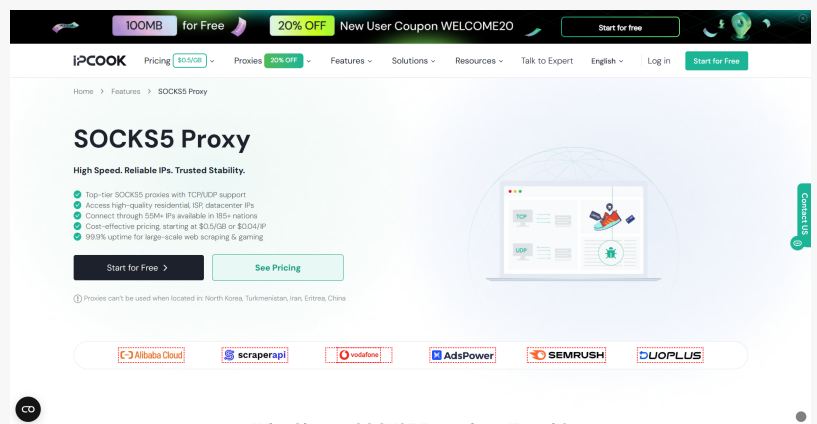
100MB for Free 20% OFF New User Coupon WELCOME20 Start for free

IPCOOK Pricing $0.5/GB Proxies 20% OFF Features Solutions Resources Talk to Expert English Log in Start for Free

Home > Features > SOCKS5 Proxy

SOCKS5 Proxy

High Speed. Reliable IPs. Trusted Stability.

Top-tier SOCKS5 proxies with TCP/UDP support
Access high-quality residential, ISP, datacenter IPs
Connect through 55M+ IPs available in 185+ nations
Cost-effective pricing, starting at $0.5/GB or $0.04/IP
99.9% uptime for large-scale web scraping & gaming

Start for Free > See Pricing

Proxies can't be used when located in: North Korea, Turkmenistan, Iran, Eritrea, China

TCP
UDP

Contact US

Alibaba Cloud scraperapi vodafone AdsPower SEMRUSH DUOPLUS